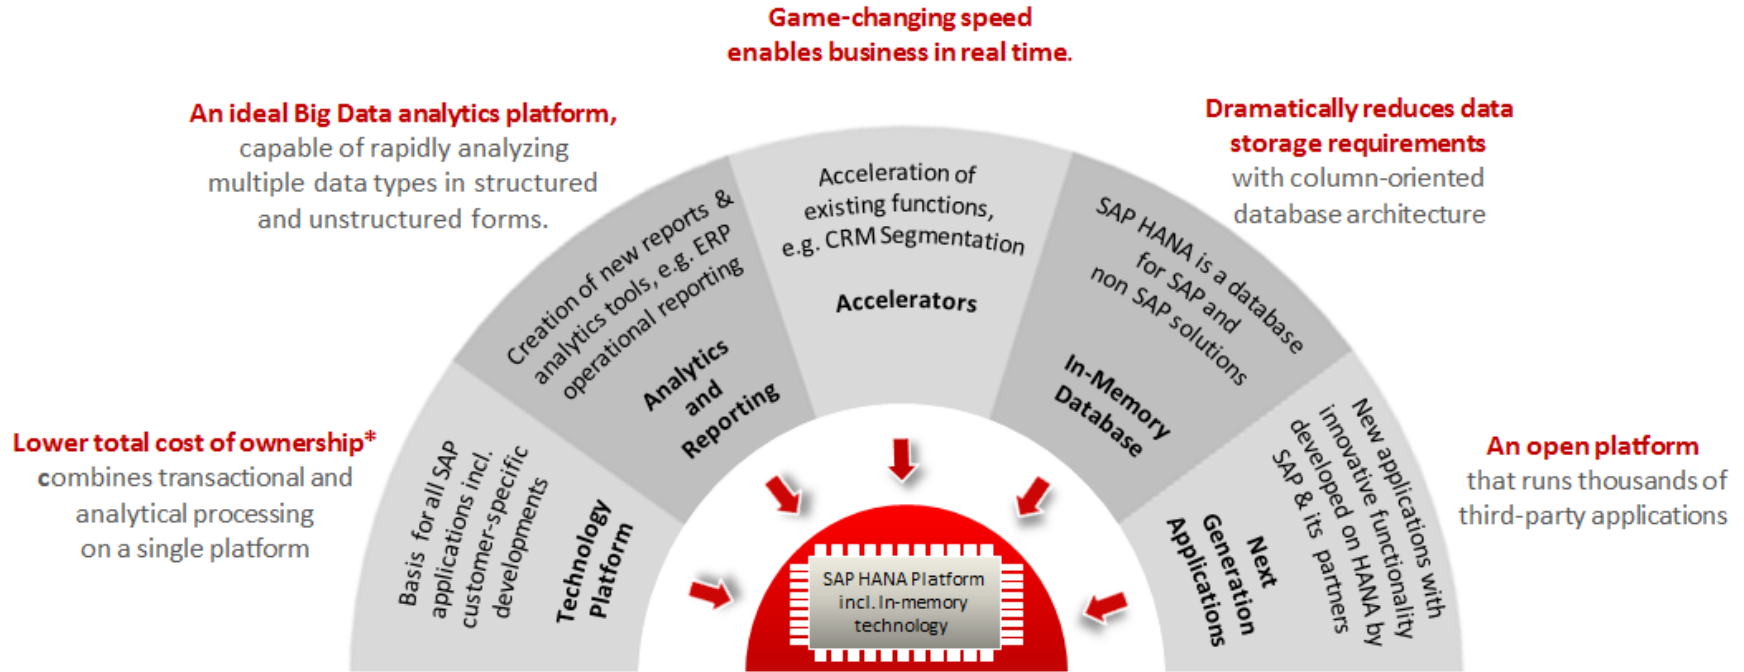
Game-changing speed enables business in real time.

An ideal Big Data analytics platform, capable of rapidly analyzing multiple data types in structured and unstructured forms.

Dramatically reduces data storage requirements with column-oriented database architecture

Lower total cost of ownership* combines transactional and analytical processing on a single platform

An open platform that runs thousands of third-party applications

Basis for all SAP applications incl. customer-specific developments

Technology Platform

Creation of new reports & analytics tools, e.g. ERP operational reporting

Analytics and Reporting

Acceleration of existing functions, e.g. CRM Segmentation

Accelerators

SAP HANA is a database for SAP and non SAP solutions

In-Memory Database

New applications with innovative functionality developed on HANA by SAP & its partners

Next Generation Applications

SAP HANA Platform incl. In-memory technology